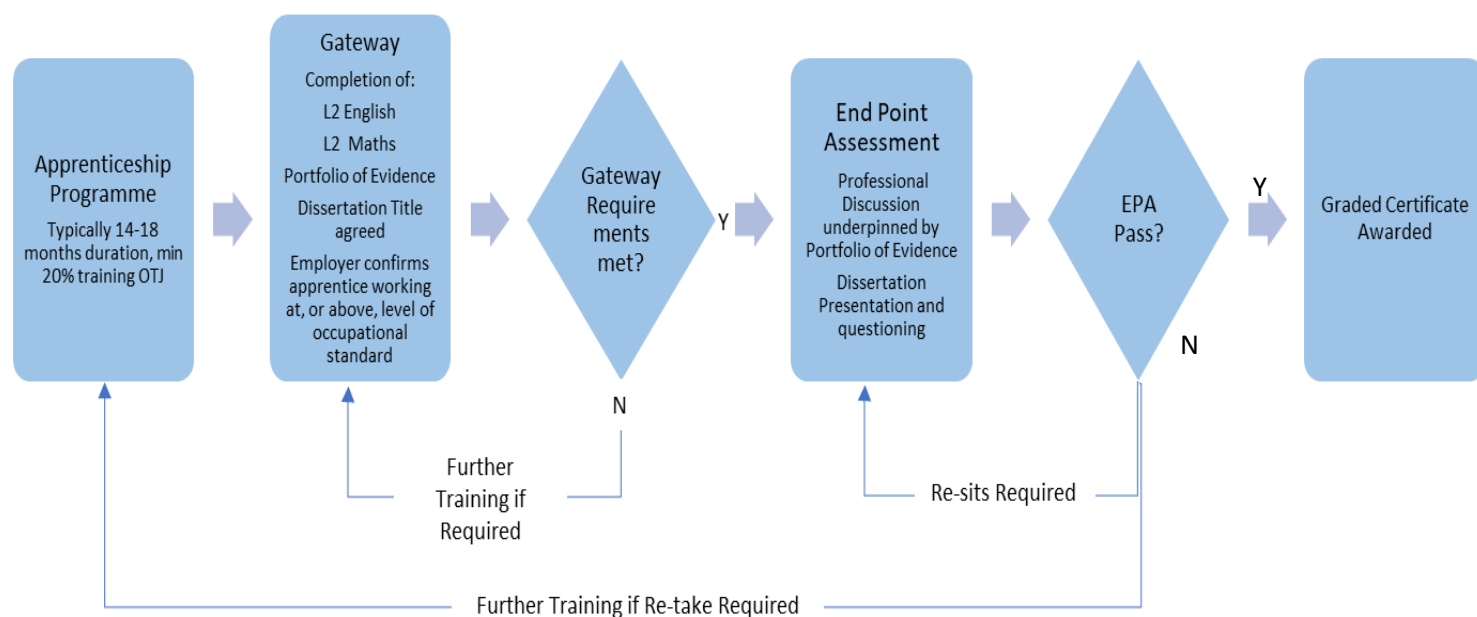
Apprenticeship Programme

Typically 14-18 months duration, min 20% training OTJ

Gateway

Completion of:

L2 English

L2 Maths

Portfolio of Evidence

Dissertation Title agreed

Employer confirms apprentice working at, or above, level of occupational standard

Gateway Requirements met?

Y

N

End Point Assessment

Professional Discussion underpinned by Portfolio of Evidence

Dissertation Presentation and questioning

EPA Pass?

Y

N

Graded Certificate Awarded

Further Training if Required

Re-sits Required

Further Training if Re-take Required